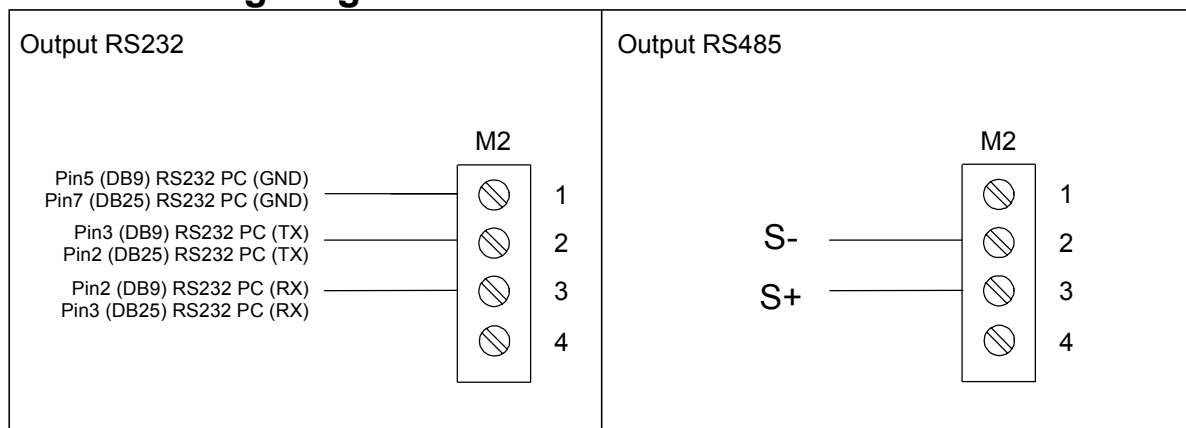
Output RS232

M2

Pin5 (DB9) RS232 PC (GND)
Pin7 (DB25) RS232 PC (GND)

1

Pin3 (DB9) RS232 PC (TX)
Pin2 (DB25) RS232 PC (TX)

2

Pin2 (DB9) RS232 PC (RX)
Pin3 (DB25) RS232 PC (RX)

3

4

Output RS485

M2

1

S-

2

S+

3

4